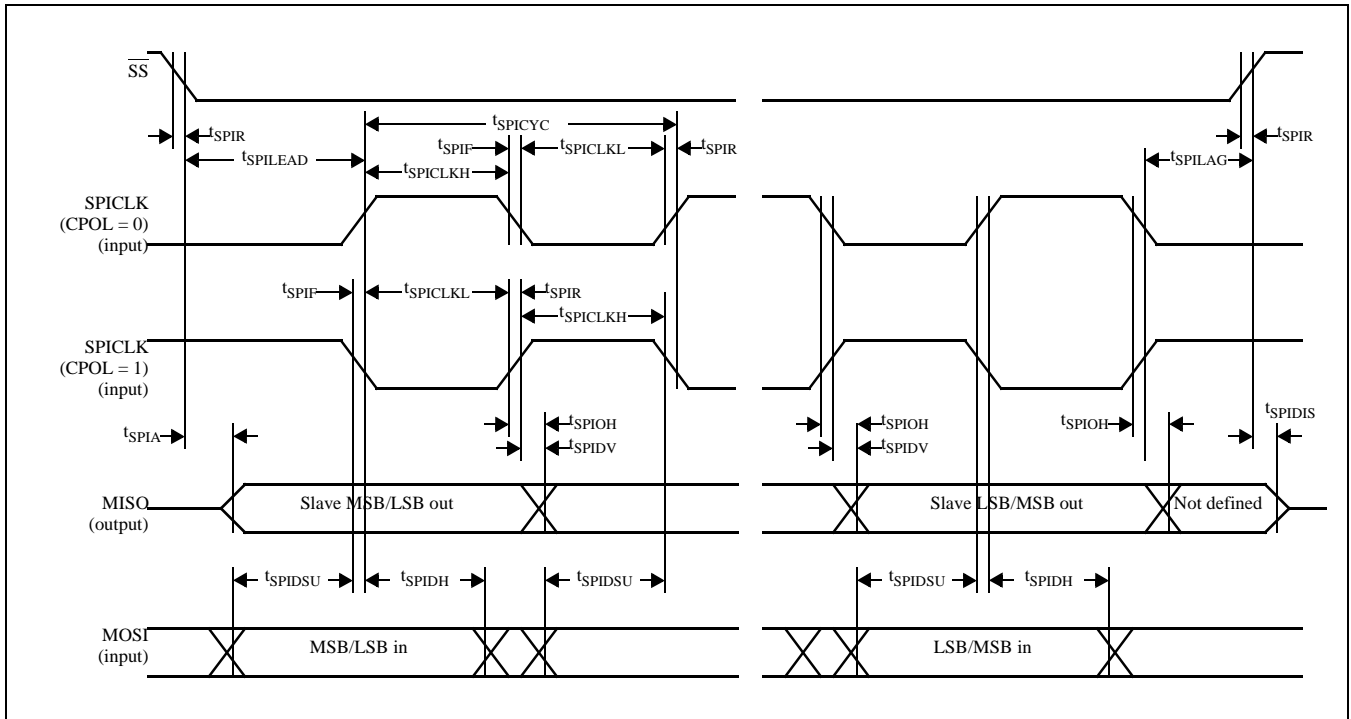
$\overline{SS}$

$t_{SPIR}$

$t_{SPICYC}$

$t_{SPILEAD}$

$t_{SPIF}$

$t_{SPICLKL}$

$t_{SPIR}$

$t_{SPICLKH}$

$t_{SPILAG}$

$t_{SPIR}$

SPICLK (CPOL = 0) (input)

$t_{SPIF}$

$t_{SPICLKL}$

$t_{SPIR}$

$t_{SPICLKH}$

SPICLK (CPOL = 1) (input)

$t_{SPIOH}$

$t_{SPIA}$

$t_{SPIDV}$

$t_{SPIOH}$

$t_{SPIDV}$

$t_{SPIOH}$

$t_{SPIDIS}$

MISO (output)

Slave MSB/LSB out

Slave LSB/MSB out

Not defined

$t_{SPIDSU}$

$t_{SPIDH}$

$t_{SPIDSU}$

$t_{SPIDSU}$

$t_{SPIDH}$

MOSI (input)

MSB/LSB in

LSB/MSB in